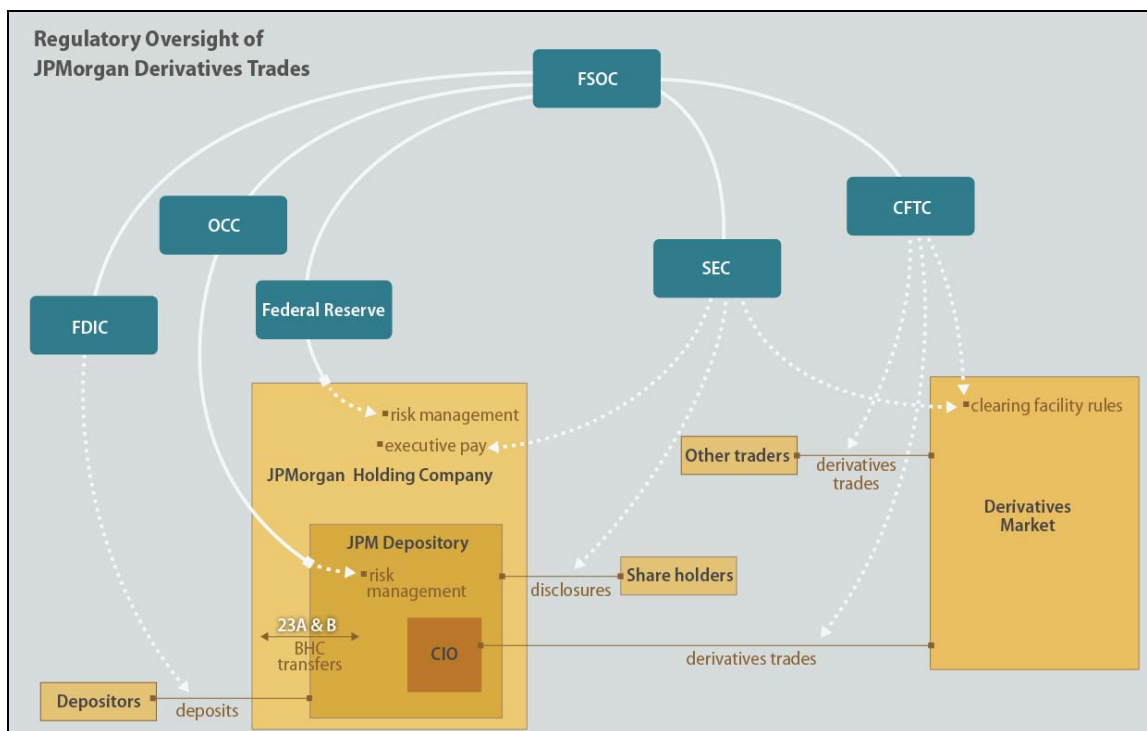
Regulatory Oversight of JPMorgan Derivatives Trades

FSOC

OCC

CFTC

SEC

FDIC

Federal Reserve

risk management

executive pay

JPMorgan Holding Company

clearing facility rules

Other traders

derivatives trades

Derivatives Market

JPM Depository

risk management

disclosures

Share holders

23A & B

BHC transfers

CIO

derivatives trades

Depositors

deposits